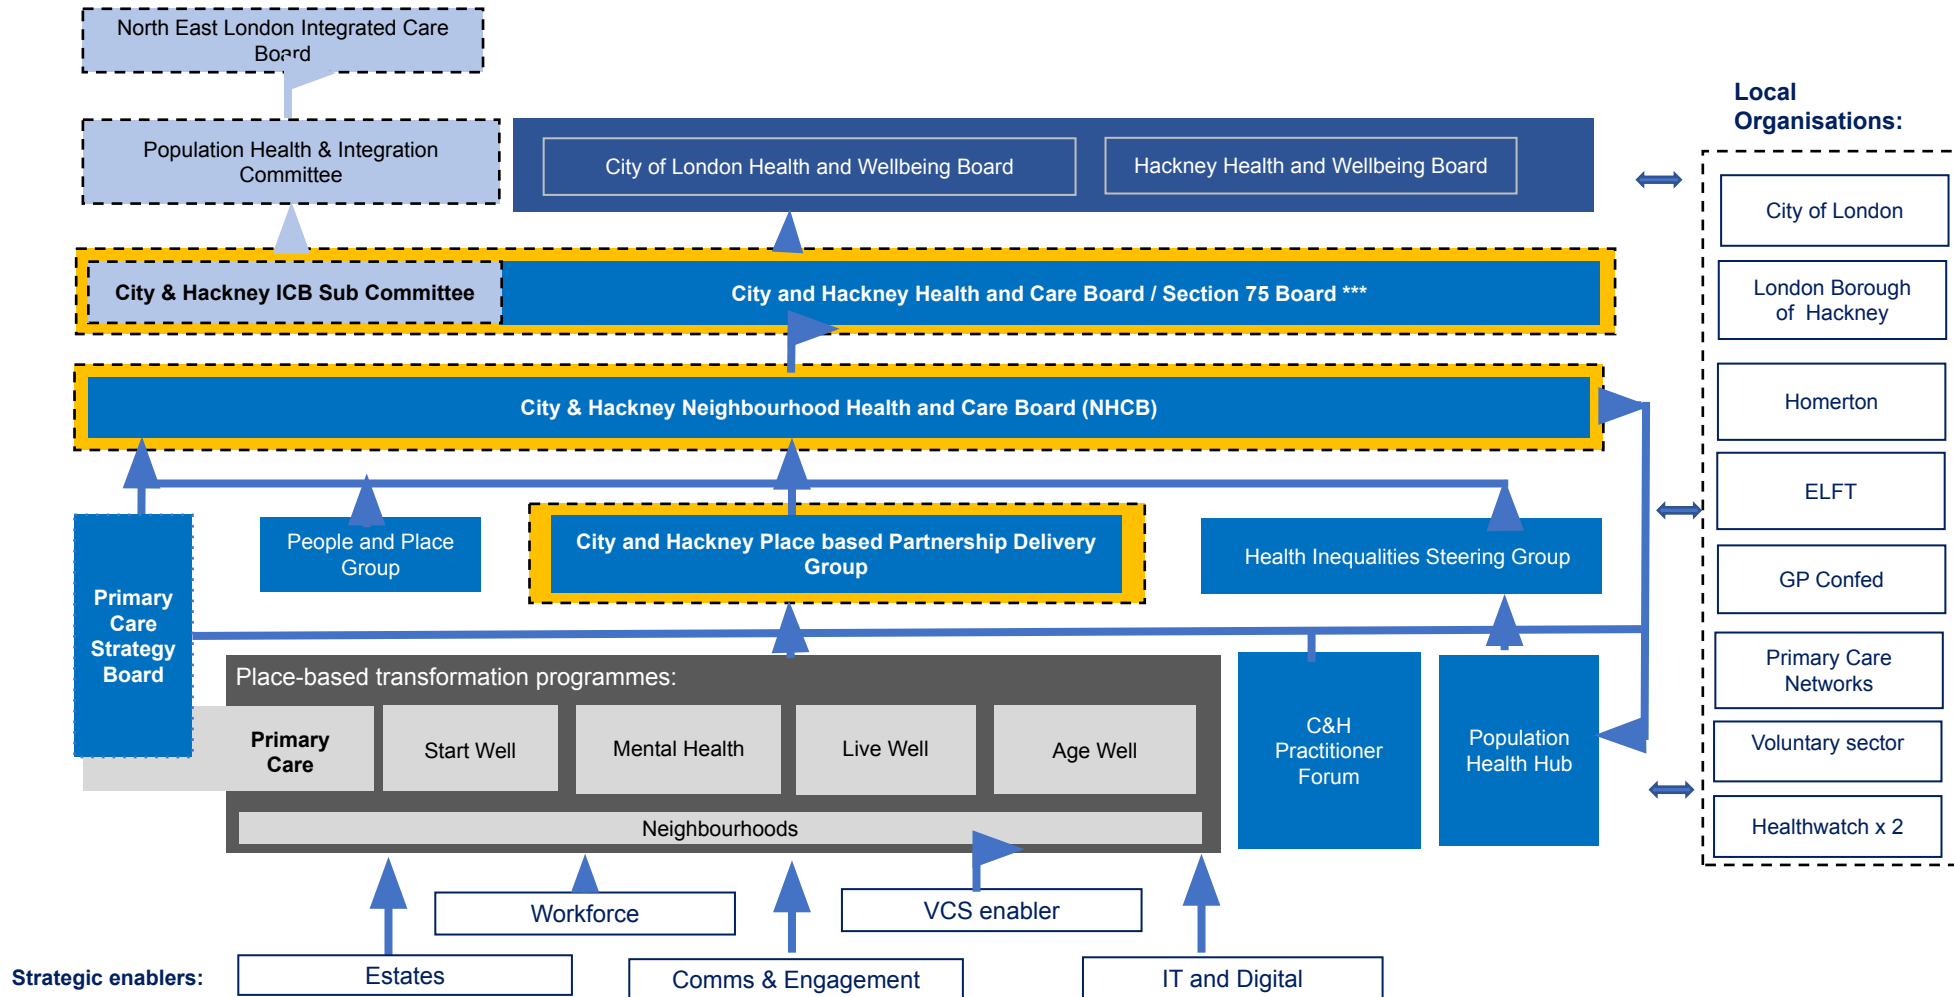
North East London Integrated Care Board

Population Health & Integration Committee

City of London Health and Wellbeing Board

Hackney Health and Wellbeing Board

Local Organisations:

City of London

London Borough of Hackney

Homerton

ELFT

GP Confed

Primary Care Networks

Voluntary sector

Healthwatch x 2

City & Hackney ICB Sub Committee

City and Hackney Health and Care Board / Section 75 Board ***

City & Hackney Neighbourhood Health and Care Board (NHCB)

Primary Care Strategy Board

People and Place Group

City and Hackney Place based Partnership Delivery Group

Health Inequalities Steering Group

Place-based transformation programmes:

Primary Care

Start Well

Mental Health

Live Well

Age Well

Neighbourhoods

C&H Practitioner Forum

Population Health Hub

Workforce

VCS enabler

Strategic enablers:

Estates

Comms & Engagement

IT and Digital